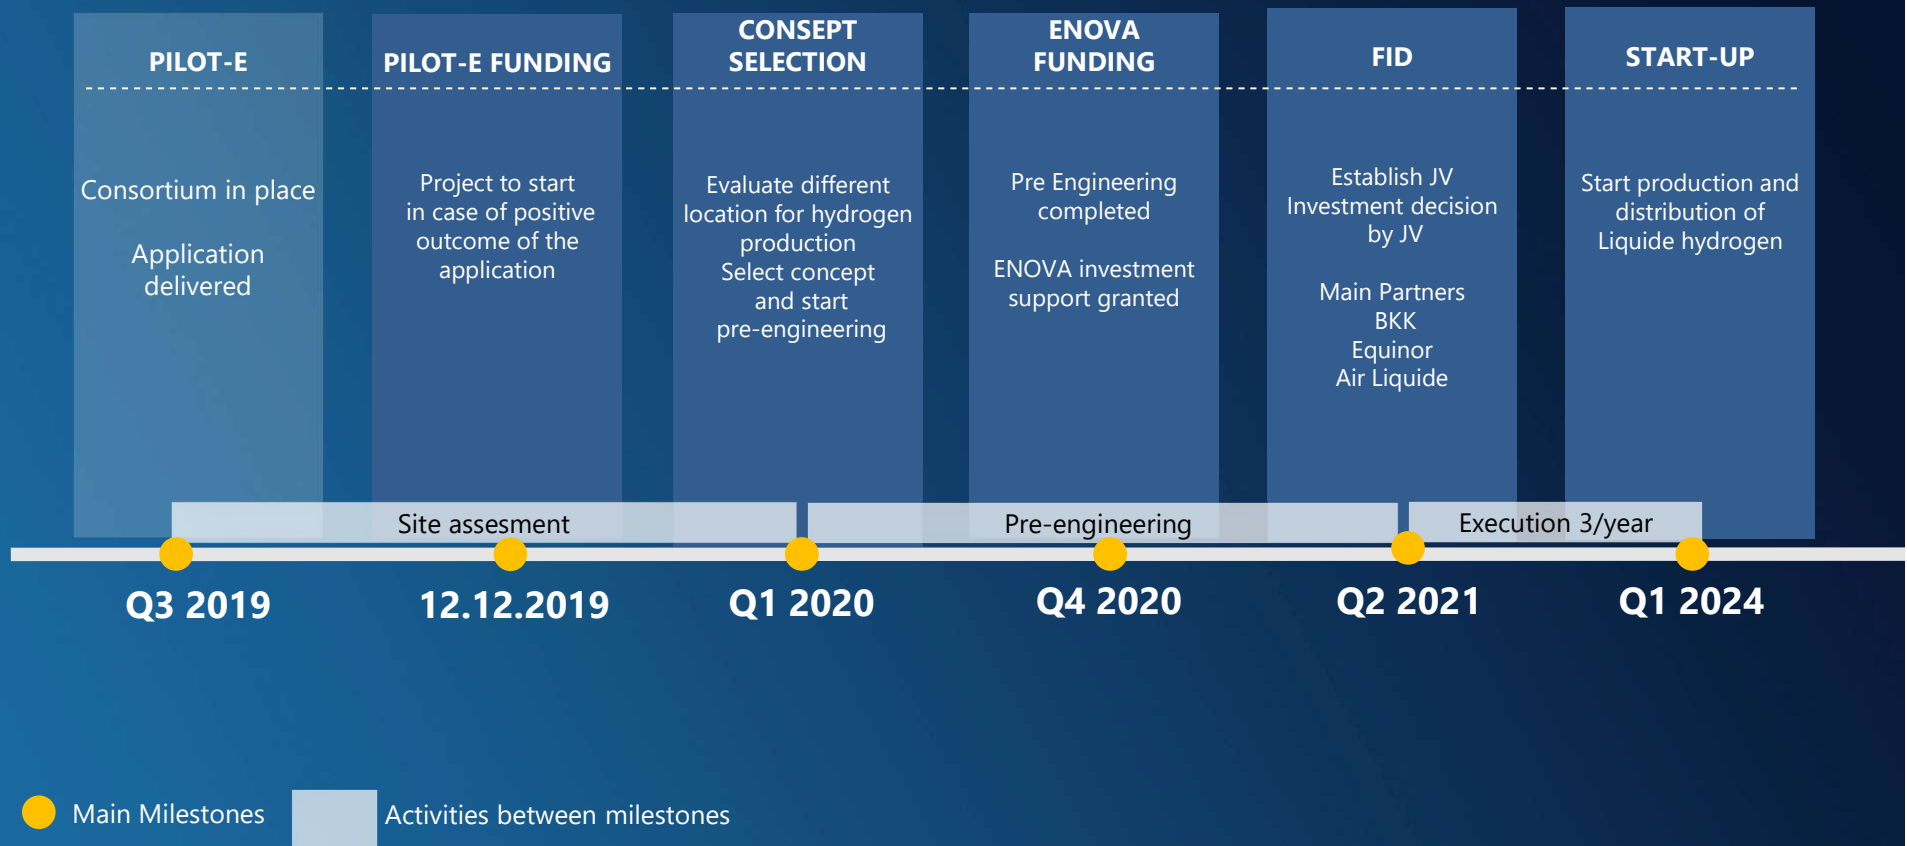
PILOT-E

Consortium in place

Application delivered

PILOT-E FUNDING

Project to start in case of positive outcome of the application

CONSEPT SELECTION

Evaluate different location for hydrogen production
Select concept and start pre-engineering

ENOVA FUNDING

Pre Engineering completed

ENOVA investment support granted

FID

Establish JV
Investment decision by JV

Main Partners
BKK
Equinor
Air Liquide

START-UP

Start production and distribution of Liquide hydrogen

Site assesment

Pre-engineering

Execution 3/year

Q3 2019

12.12.2019

Q1 2020

Q4 2020

Q2 2021

Q1 2024

Main Milestones

Activities between milestones